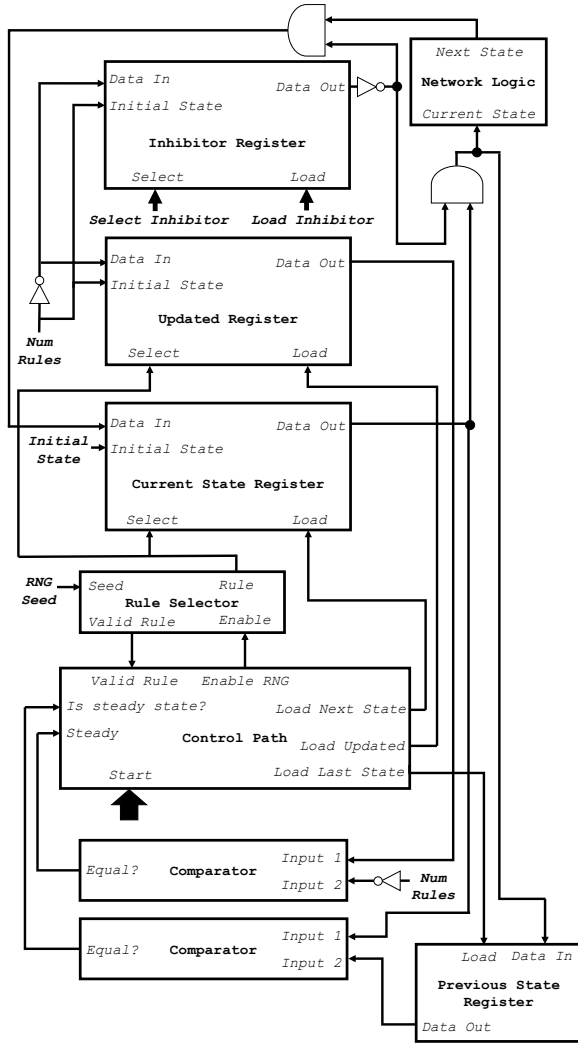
Next State
Network Logic
Current State

Data In
Initial State
Data Out
Inhibitor Register
Select
Load
Select Inhibitor
Load Inhibitor

Data In
Initial State
Data Out
Updated Register
Select
Load
Num Rules

Initial State
Data In
Initial State
Data Out
Current State Register
Select
Load

RNG Seed
Seed
Rule
Rule Selector
Valid Rule
Enable

Valid Rule
Enable RNG
Is steady state?
Load Next State
Steady
Control Path
Load Updated
Start
Load Last State

Equal?
Comparator
Input 1
Input 2
Num Rules

Equal?
Comparator
Input 1
Input 2

Load
Data In
Previous State Register
Data Out